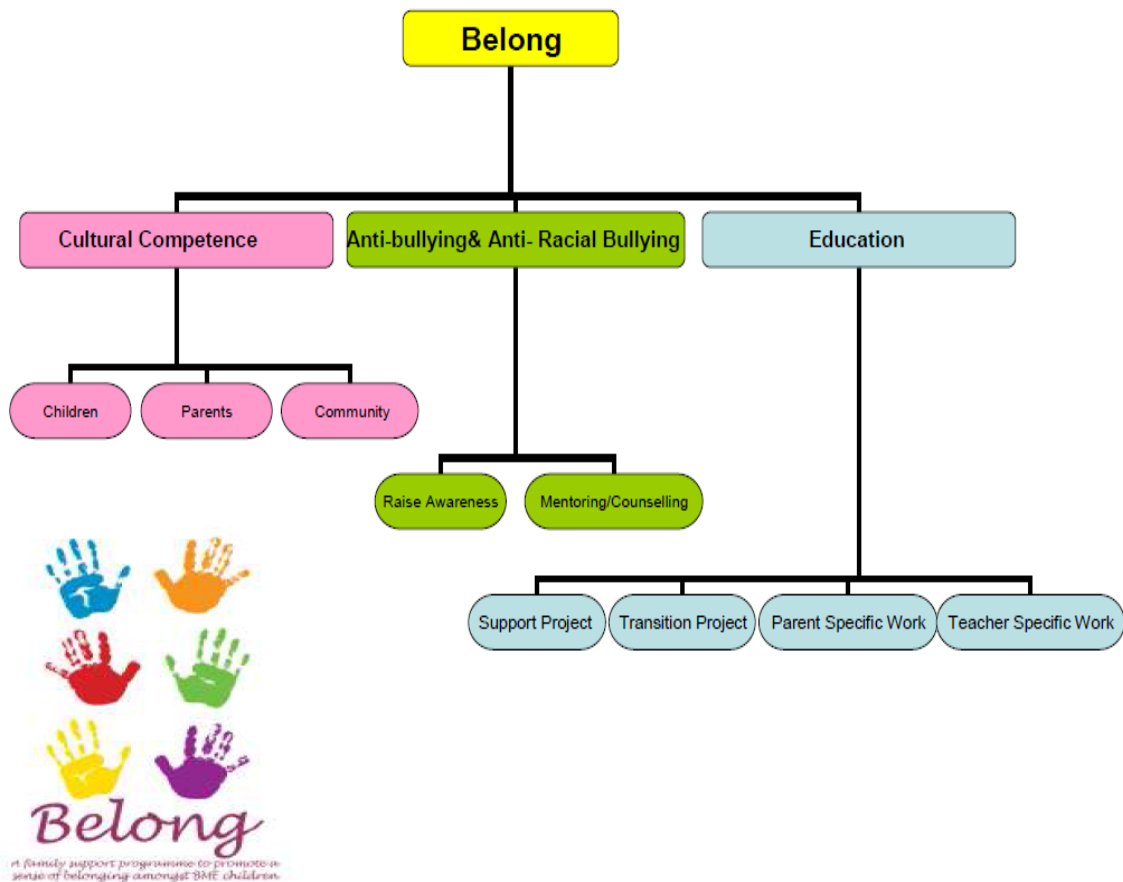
Belong

Cultural Competence

Anti-bullying& Anti- Racial Bullying

Education

Children

Parents

Community

Raise Awareness

Mentoring/Counselling

Support Project

Transition Project

Parent Specific Work

Teacher Specific Work

Belong

A family support programme to promote a sense of belonging amongst BME children